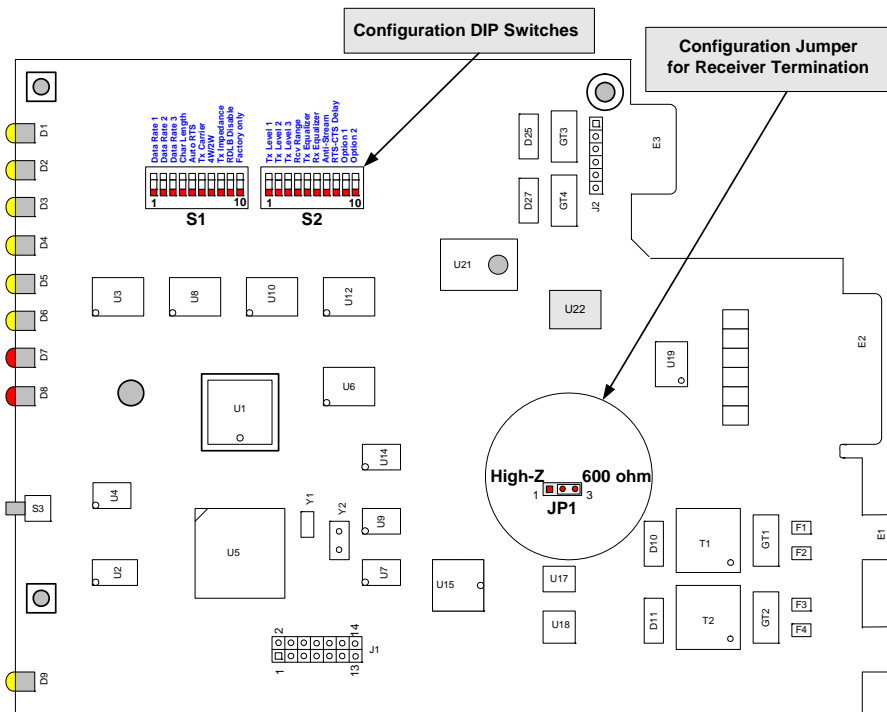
Configuration DIP Switches

Configuration Jumper for Receiver Termination

D1
D2
D3
D4
D5
D6
D7
D8
D9

Data Rate 1
Data Rate 2
Data Rate 3
Char Length
Auto RTS
Tx Carrier
4W/2W
Tx Impedance
RDLB Disable
Factory only

1
10
S1

Tx Level 1
Tx Level 2
Tx Level 3
Rcv Range
Tx Equalizer
Rx Equalizer
Anti-Stream
RTS-CTS Delay
Option 1
Option 2

1
10
S2

D25
GT3
D27
GT4
J2
E3

U21
U22
U3
U8
U10
U12
U19
E2
U1
U6
U14
High-Z
600 ohm
1
3
JP1
U4
S3
Y1
Y2
U9
U5
U7
U2
U15
U17
U18
D10
T1
GT1
F1
F2
E1
D11
T2
GT2
F3
F4
2
14
1
13
J1